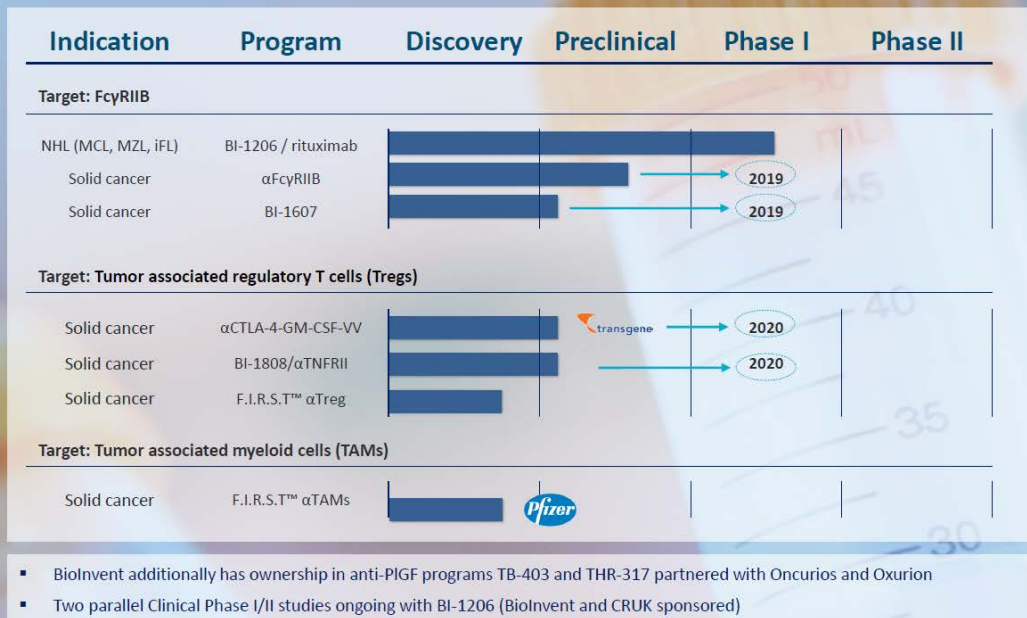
| Indication | Program | Discovery | Preclinical | Phase I | Phase II |
|---|---|---|---|---|---|

Target: FcγRIIB

| | | |
|---|---|---|
| NHL (MCL, MZL, iFL) | BI-1206 / rituximab | |
| Solid cancer | αFcγRIIB | 2019 |
| Solid cancer | BI-1607 | 2019 |

Target: Tumor associated regulatory T cells (Tregs)

| | | |
|---|---|---|
| Solid cancer | αCTLA-4-GM-CSF-VV | transgene 2020 |
| Solid cancer | BI-1808/αTNFRII | 2020 |
| Solid cancer | F.I.R.S.T™ αTreg | |

Target: Tumor associated myeloid cells (TAMs)

| | | |
|---|---|---|
| Solid cancer | F.I.R.S.T™ αTAMs | Pfizer |

- BioInvent additionally has ownership in anti-PlGF programs TB-403 and THR-317 partnered with Oncurios and Oxurion
- Two parallel Clinical Phase I/II studies ongoing with BI-1206 (BioInvent and CRUK sponsored)